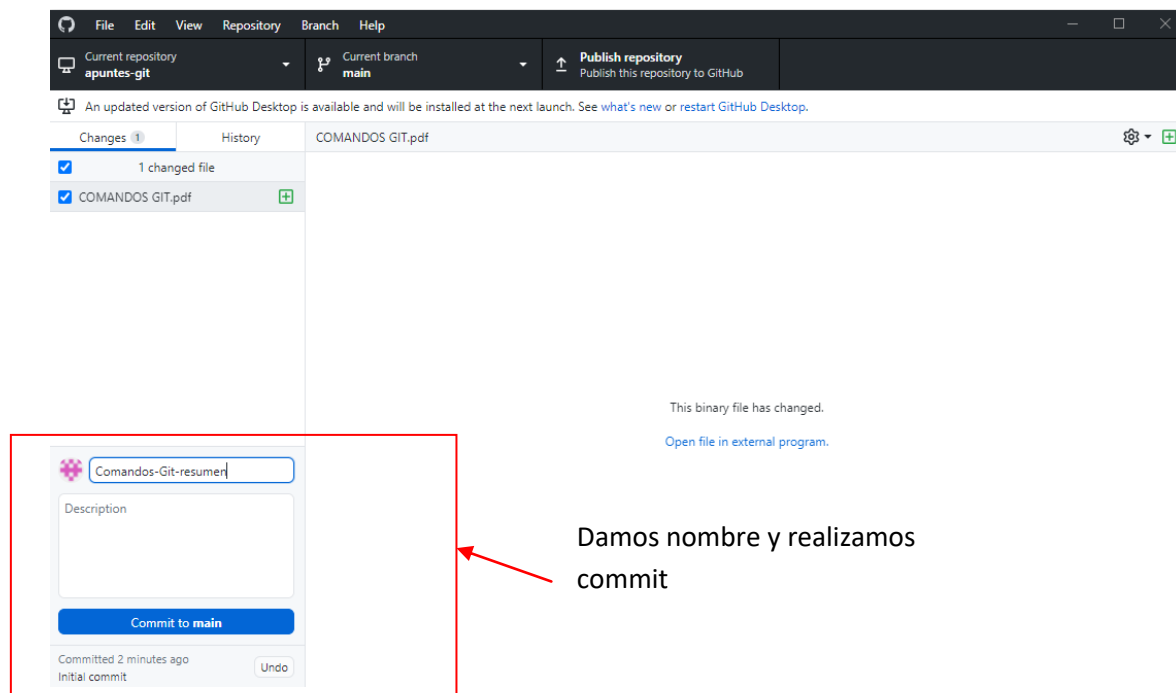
File Edit View Repository Branch Help

Current repository
apuntes-git

Current branch
main

Publish repository
Publish this repository to GitHub

An updated version of GitHub Desktop is available and will be installed at the next launch. See what's new or restart GitHub Desktop.

Changes 1
History

COMANDOS GIT.pdf

1 changed file

COMANDOS GIT.pdf

This binary file has changed.

Open file in external program.

Comandos-Git-resumen

Description

Commit to main

Committed 2 minutes ago
Initial commit

Undo

Damos nombre y realizamos commit